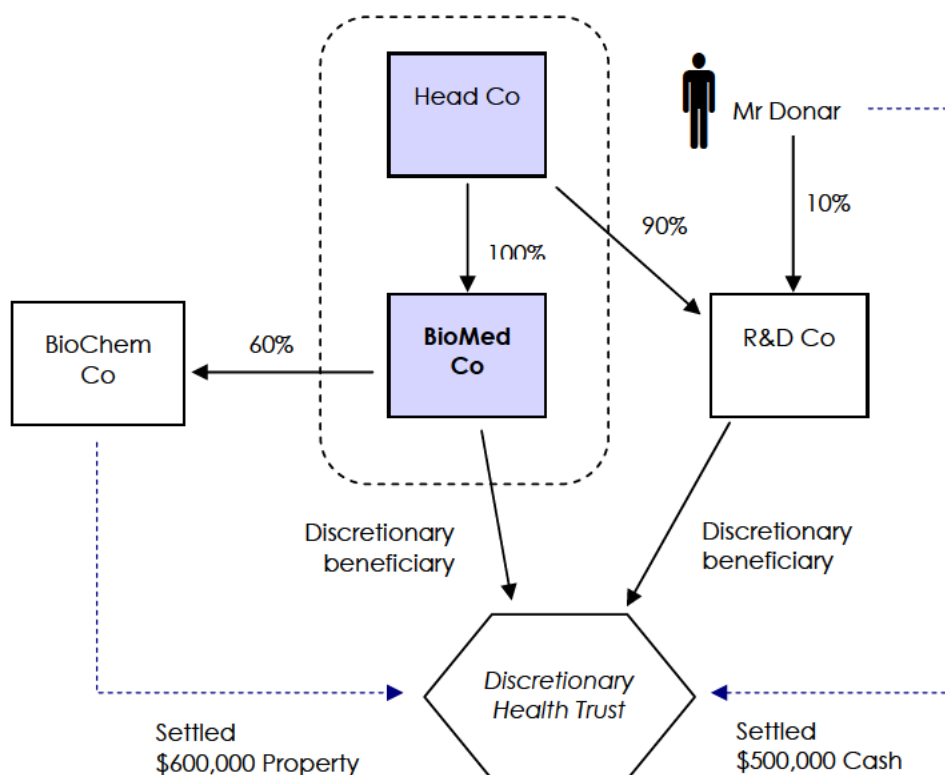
Head Co

Mr Donar

10%

90%

100%

BioChem Co

60%

BioMed Co

R&D Co

Discretionary beneficiary

Discretionary beneficiary

Discretionary Health Trust

Settled $600,000 Property

Settled $500,000 Cash